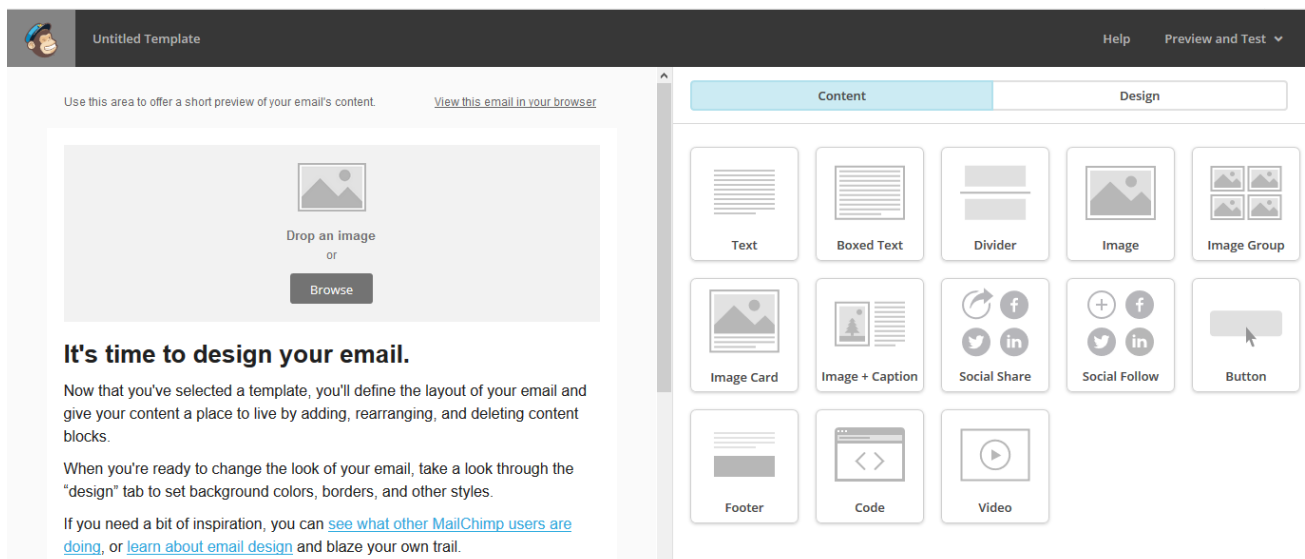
Untitled Template

Help Preview and Test

Use this area to offer a short preview of your email's content.

View this email in your browser

Drop an image
or
Browse

It's time to design your email.

Now that you've selected a template, you'll define the layout of your email and give your content a place to live by adding, rearranging, and deleting content blocks.

When you're ready to change the look of your email, take a look through the "design" tab to set background colors, borders, and other styles.

If you need a bit of inspiration, you can see what other MailChimp users are doing, or learn about email design and blaze your own trail.

Content Design

Text
Boxed Text
Divider
Image
Image Group
Image Card
Image + Caption
Social Share
Social Follow
Button
Footer
Code
Video